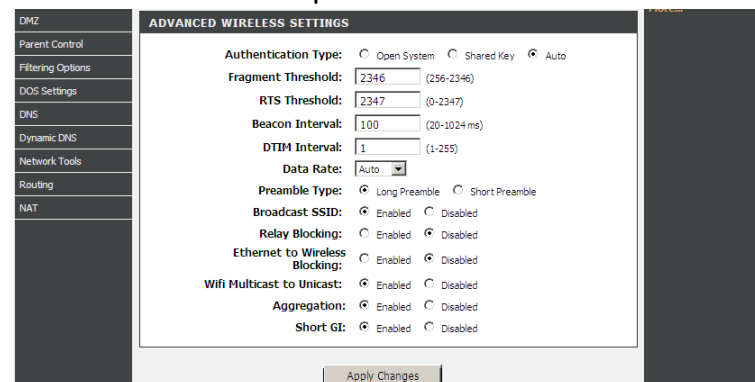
DMZ
Parent Control
Filtering Options
DOS Settings
DNS
Dynamic DNS
Network Tools
Routing
NAT

ADVANCED WIRELESS SETTINGS

| | |
|---|---|
| Authentication Type: | Open System Shared Key Auto |
| Fragment Threshold: | 2346 (256-2346) |
| RTS Threshold: | 2347 (0-2347) |
| Beacon Interval: | 100 (20-1024 ms) |
| DTIM Interval: | 1 (1-255) |
| Data Rate: | Auto |
| Preamble Type: | Long Preamble Short Preamble |
| Broadcast SSID: | Enabled Disabled |
| Relay Blocking: | Enabled Disabled |
| Ethernet to Wireless Blocking: | Enabled Disabled |
| Wifi Multicast to Unicast: | Enabled Disabled |
| Aggregation: | Enabled Disabled |
| Short GI: | Enabled Disabled |

Apply Changes